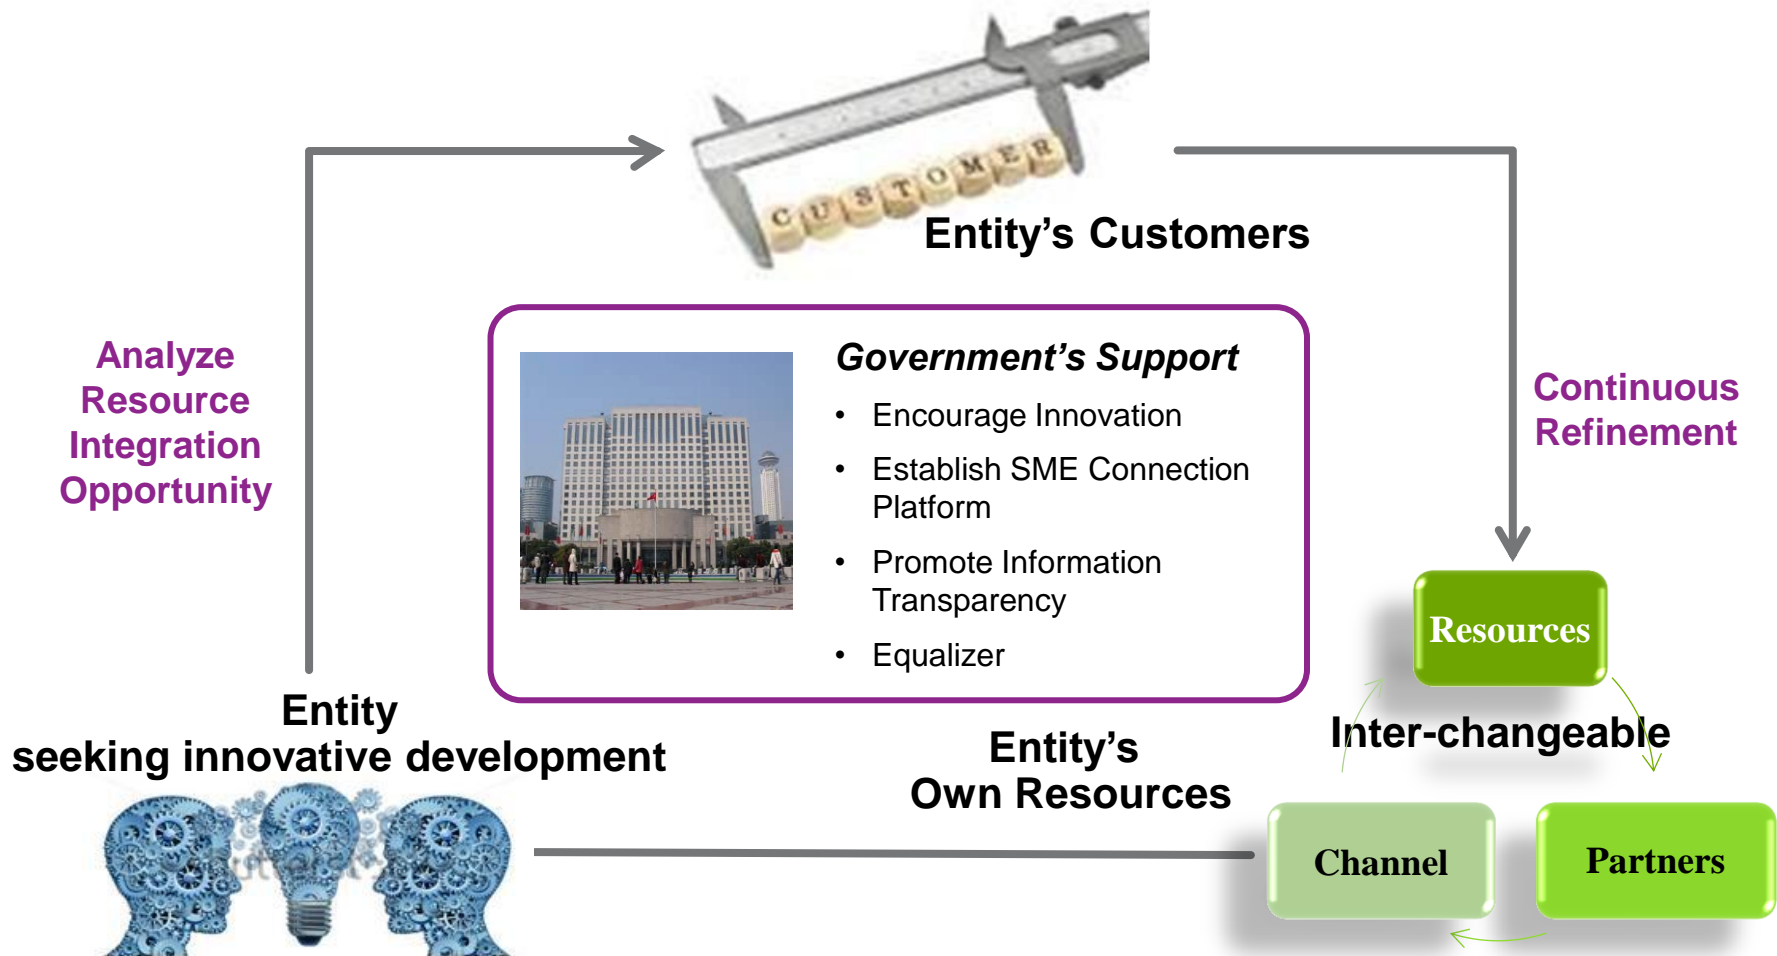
CUSTOMER

Entity’s Customers

Analyze Resource Integration Opportunity

Government’s Support

- Encourage Innovation
- Establish SME Connection Platform
- Promote Information Transparency
- Equalizer

Continuous Refinement

Resources

Inter-changeable

Entity
seeking innovative development

Entity’s
Own Resources

Channel

Partners